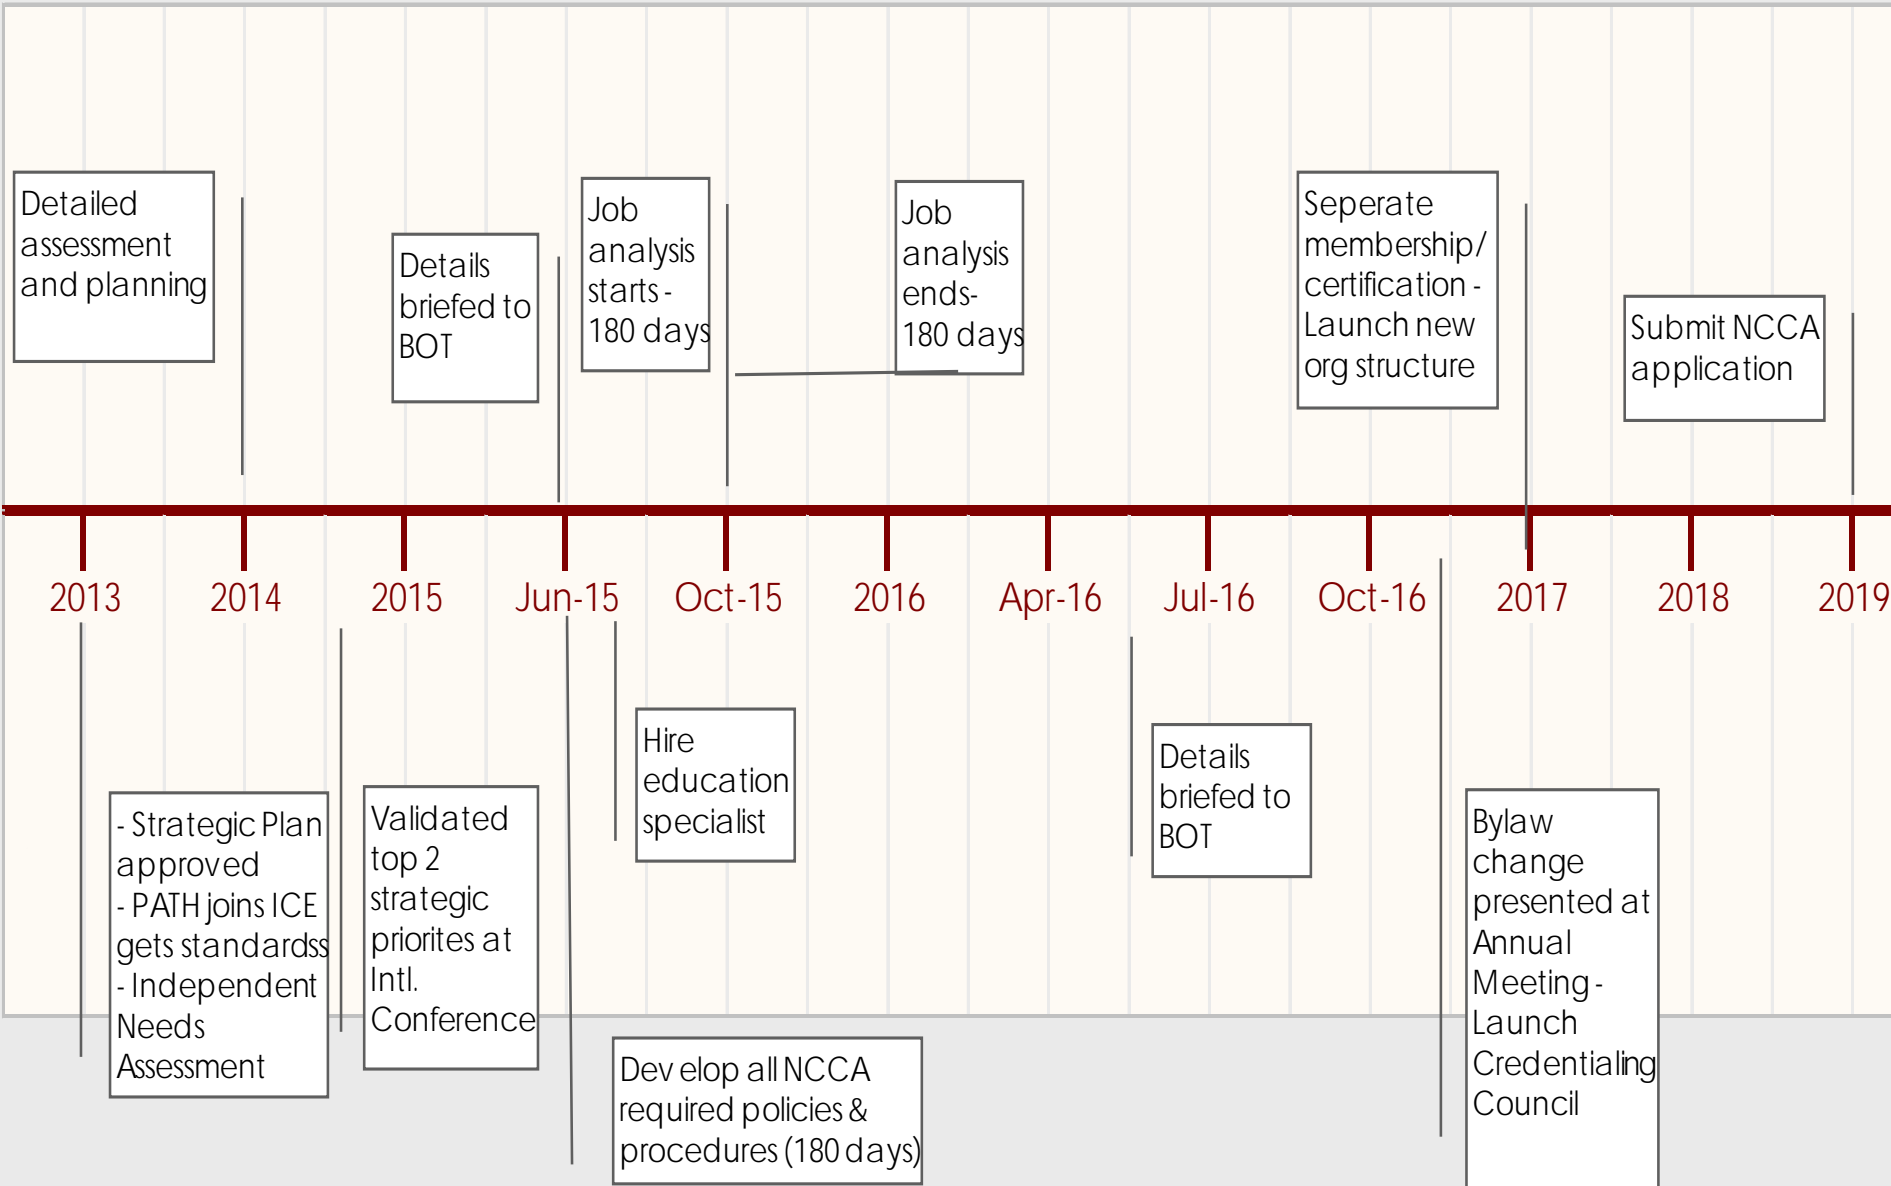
Detailed assessment and planning

Details briefed to BOT

Job analysis starts - 180 days

Job analysis ends- 180 days

Seperate membership/ certification - Launch new org structure

Submit NCCA application

2013

2014

2015

Jun-15

Oct-15

2016

Apr-16

Jul-16

Oct-16

2017

2018

2019

- Strategic Plan approved
- PATH joins ICE gets standardss
- Independent Needs Assessment

Validated top 2 strategic priorites at Intl. Conference

Hire education specialist

Details briefed to BOT

Bylaw change presented at Annual Meeting - Launch Credentialing Council

Develop all NCCA required policies & procedures (180 days)